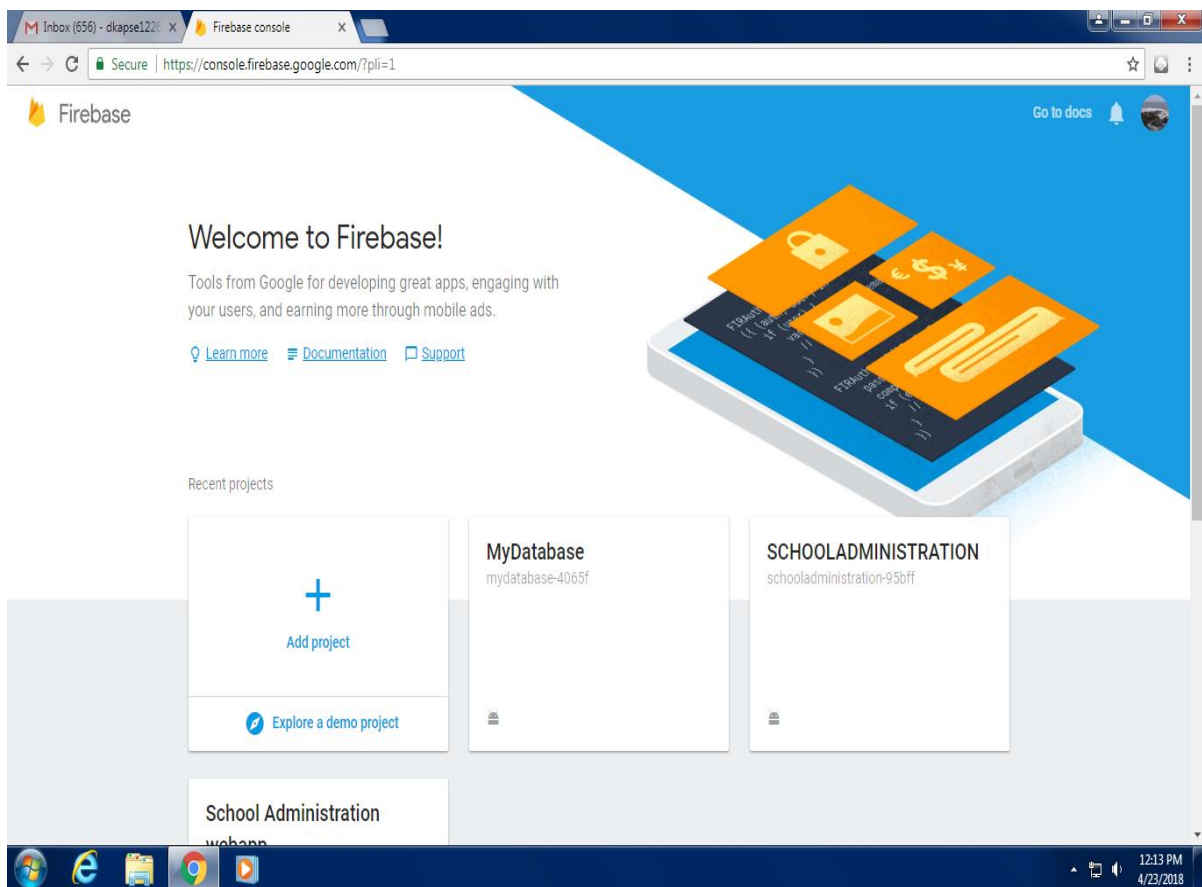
Inbox (656) - dkapse122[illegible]

Firebase console

Secure | https://console.firebase.google.com/?pli=1

Firebase

Go to docs

Welcome to Firebase!

Tools from Google for developing great apps, engaging with your users, and earning more through mobile ads.

Learn more Documentation Support

Recent projects

+

Add project

Explore a demo project

MyDatabase
mydatabase-4065f

SCHOOLADMINISTRATION
schooladministration-95bff

School Administration webapp

12:13 PM
4/23/2018